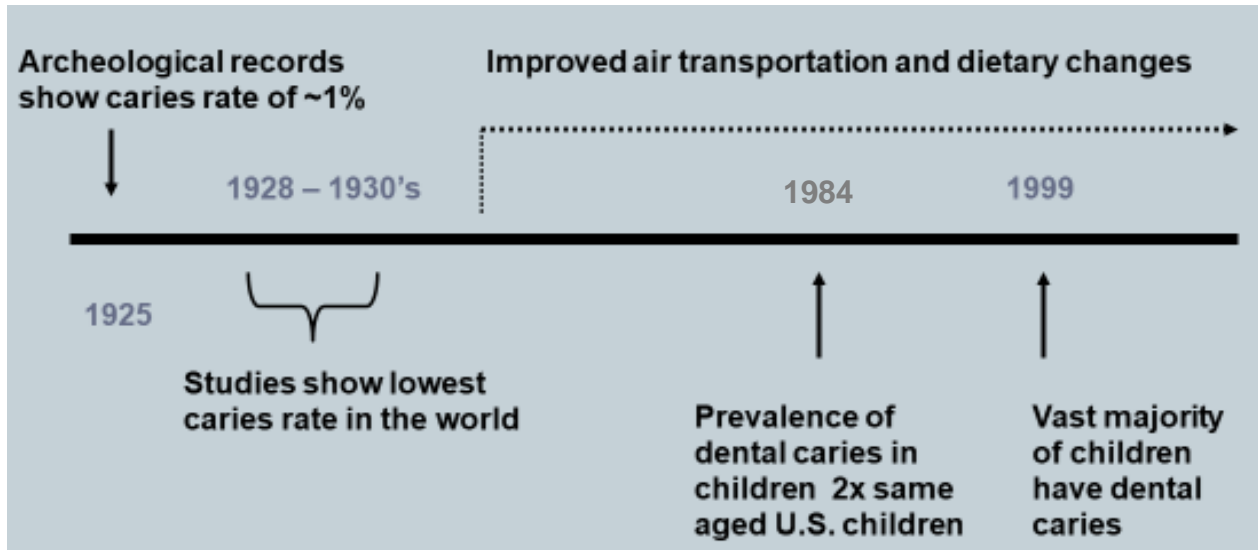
Archeological records show caries rate of ~1%

Improved air transportation and dietary changes

1928 – 1930's

1984

1999

1925

Studies show lowest caries rate in the world

Prevalence of dental caries in children 2x same aged U.S. children

Vast majority of children have dental caries